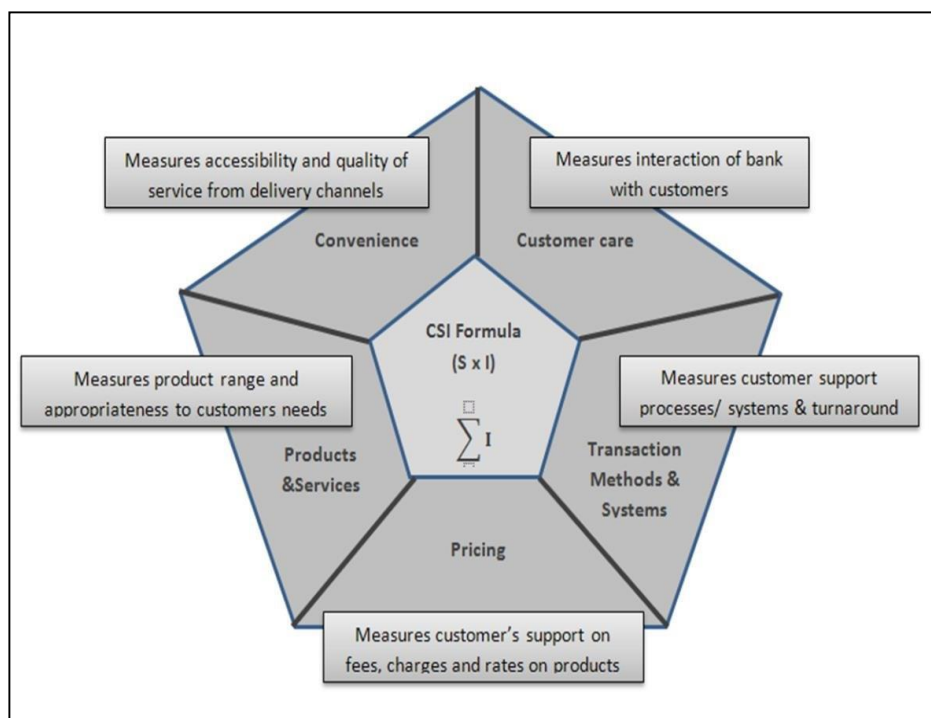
Measures accessibility and quality of service from delivery channels

Measures interaction of bank with customers

Convenience

Customer care

CSI Formula
(S x I)

$\sum I$

Measures product range and appropriateness to customers needs

Measures customer support processes/ systems & turnaround

Products &Services

Transaction Methods & Systems

Pricing

Measures customer's support on fees, charges and rates on products